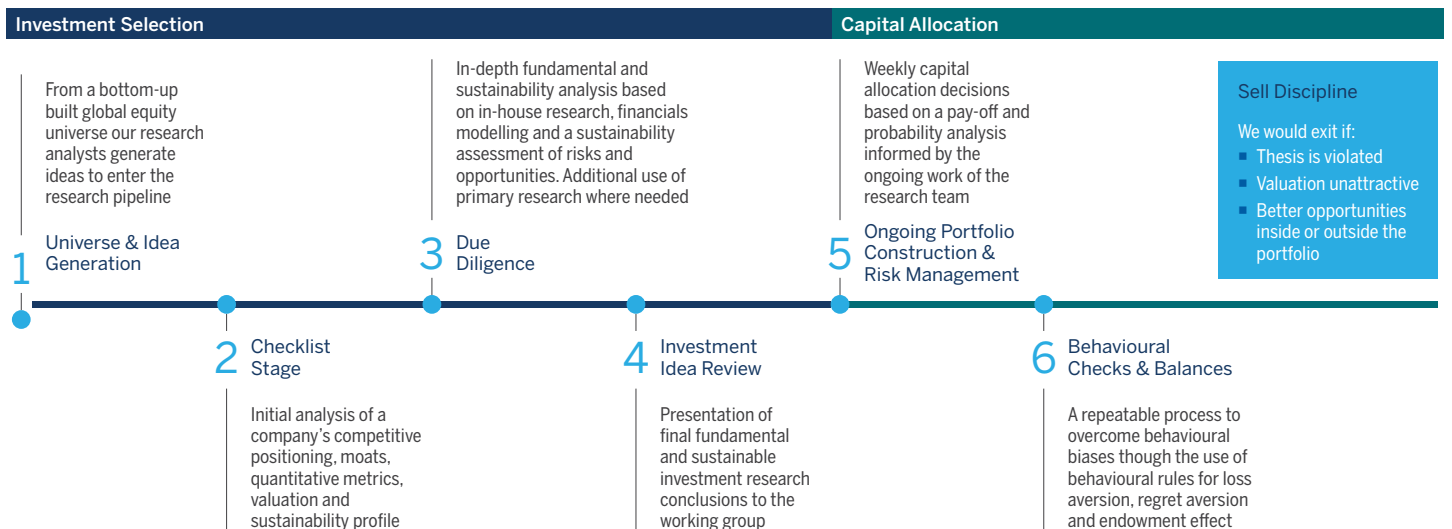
Investment Selection

Capital Allocation

From a bottom-up built global equity universe our research analysts generate ideas to enter the research pipeline

1 Universe & Idea Generation

In-depth fundamental and sustainability analysis based on in-house research, financials modelling and a sustainability assessment of risks and opportunities. Additional use of primary research where needed

3 Due Diligence

Weekly capital allocation decisions based on a pay-off and probability analysis informed by the ongoing work of the research team

5 Ongoing Portfolio Construction & Risk Management

Sell Discipline

We would exit if:
- Thesis is violated
- Valuation unattractive
- Better opportunities inside or outside the portfolio

2 Checklist Stage

Initial analysis of a company's competitive positioning, moats, quantitative metrics, valuation and sustainability profile

4 Investment Idea Review

Presentation of final fundamental and sustainable investment research conclusions to the working group

6 Behavioural Checks & Balances

A repeatable process to overcome behavioural biases though the use of behavioural rules for loss aversion, regret aversion and endowment effect